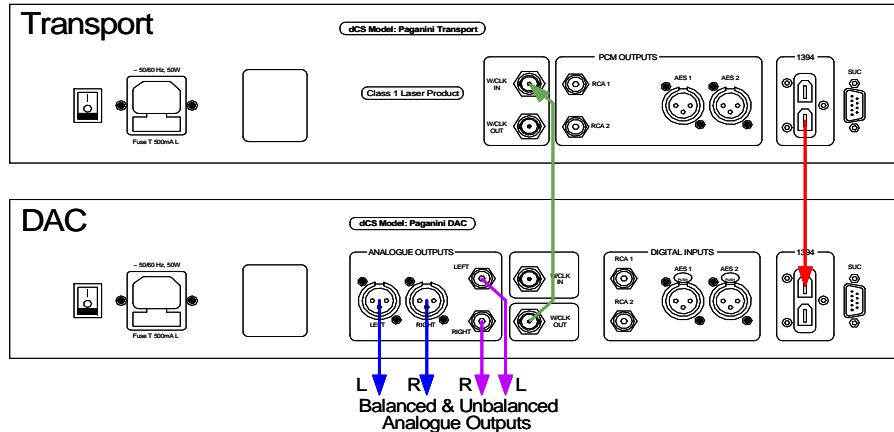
Transport

dCS Model: Paganini Transport

~ 50/60 Hz, 50W

Fuse T 500mA L

Class 1 Laser Product

W/CLK IN

W/CLK OUT

PCM OUTPUTS

RCA 1

RCA 2

AES 1

AES 2

1394

SUC

DAC

dCS Model: Paganini DAC

~ 50/60 Hz, 50W

Fuse T 500mA L

ANALOGUE OUTPUTS

LEFT

RIGHT

LEFT

RIGHT

W/CLK IN

W/CLK OUT

DIGITAL INPUTS

RCA 1

RCA 2

AES 1

AES 2

1394

SUC

L R R L

Balanced & Unbalanced Analogue Outputs